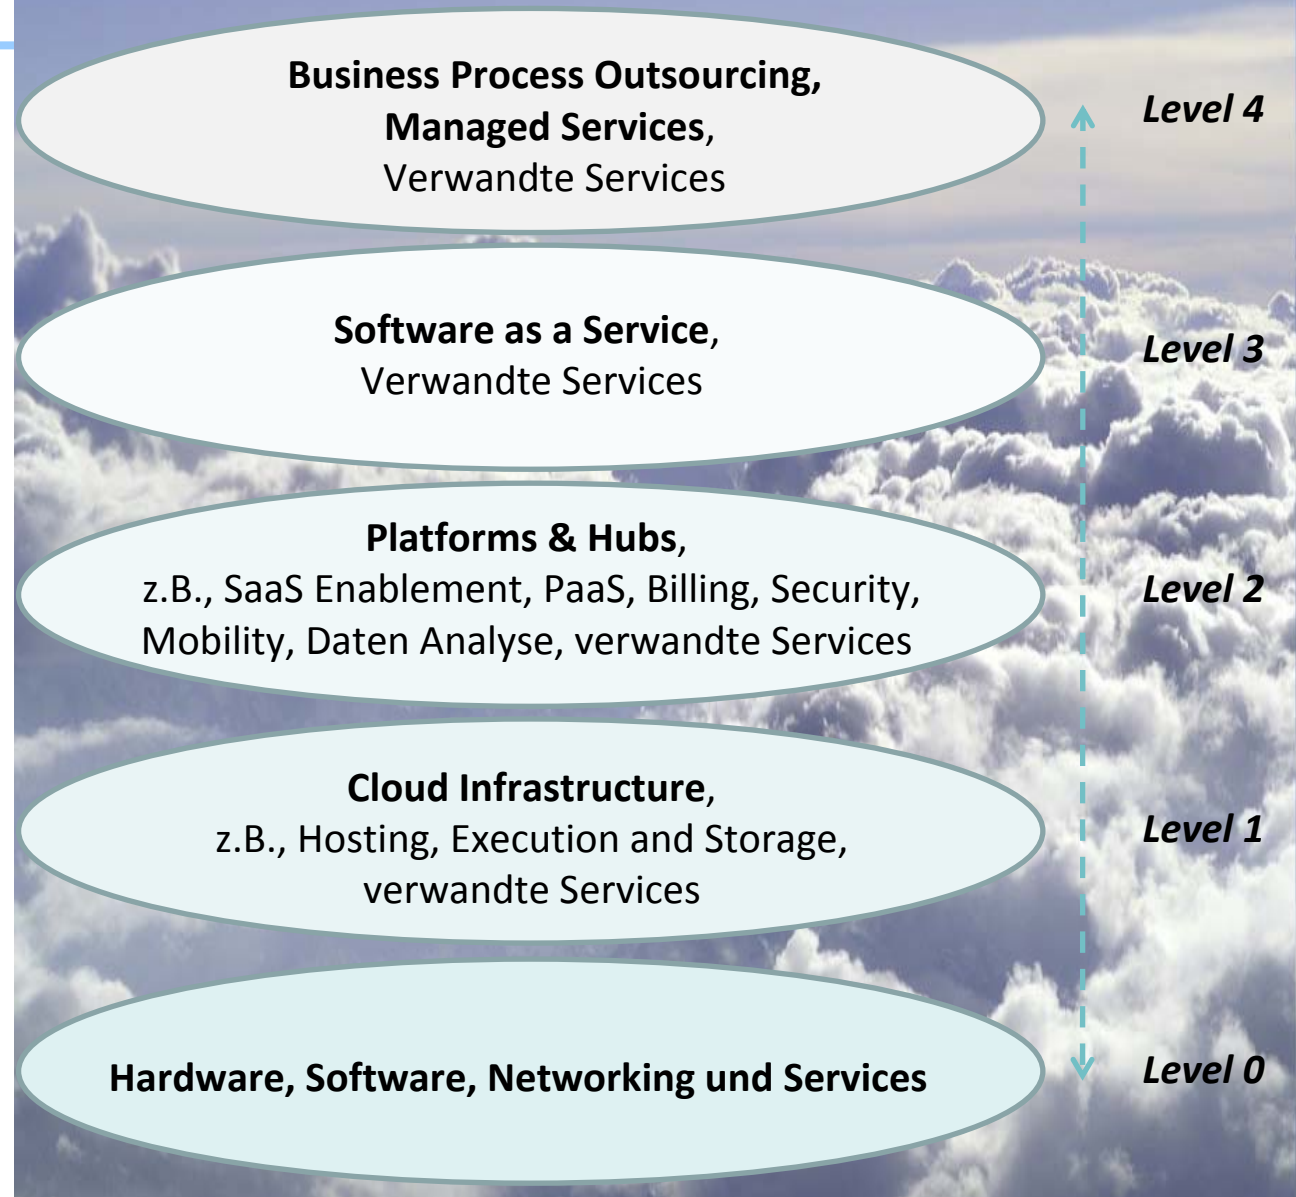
Business Process Outsourcing, Managed Services, Verwandte Services

Level 4

Software as a Service, Verwandte Services

Level 3

Platforms & Hubs, z.B., SaaS Enablement, PaaS, Billing, Security, Mobility, Daten Analyse, verwandte Services

Level 2

Cloud Infrastructure, z.B., Hosting, Execution and Storage, verwandte Services

Level 1

Hardware, Software, Networking und Services

Level 0